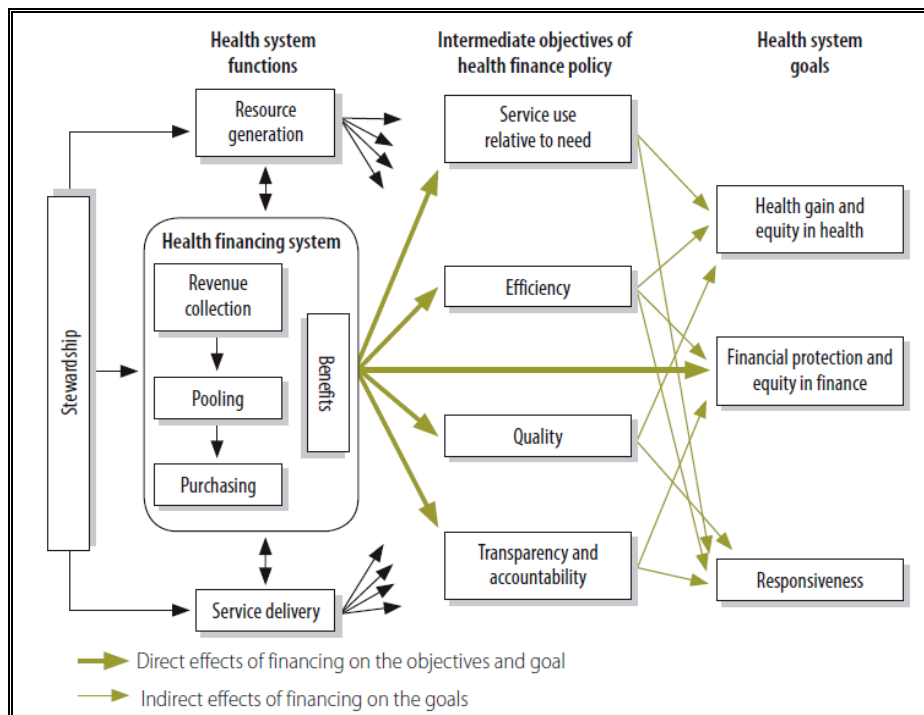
Health system functions

Intermediate objectives of health finance policy

Health system goals

Resource generation

Health financing system

Revenue collection

Pooling

Purchasing

Benefits

Stewardship

Service delivery

Service use relative to need

Efficiency

Quality

Transparency and accountability

Health gain and equity in health

Financial protection and equity in finance

Responsiveness

Direct effects of financing on the objectives and goal

Indirect effects of financing on the goals